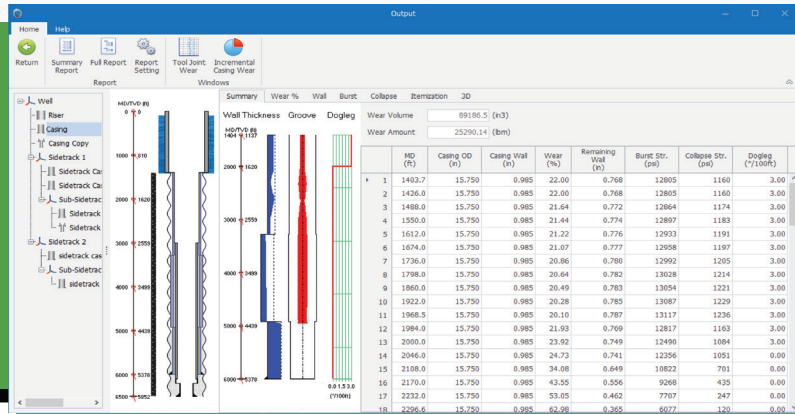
Output

Home Help

Return Summary Report Full Report Report Setting Tool Joint Wear Incremental Casing Wear

Report Windows

Well
Riser
Casing
Casing Copy
Sidetrack 1
Sidetrack Ca
Sidetrack Ca
Sub-Sidetrac
Sidetrack
Sidetrack
Sidetrack 2
sidetrack cas
Sub-Sidetrac
sidetrack

MD/TVD (ft)
0 0
1000 810
2000 1620
3000 2559
4000 3499
5000 4439
6000 5378
6500 5852

Summary Wear % Wall Burst Collapse Itemization 3D

Wall Thickness Groove Dogleg

MD/TVD (ft)
1404 1137
2000 1620
3000 2559
4000 3499
5000 4439
6000 5378

0.0 1.5 3.0
(°/100ft)

Wear Volume 89186.5 (in3)
Wear Amount 25290.14 (lbm)

| | MD (ft) | Casing OD (in) | Casing Wall (in) | Wear (%) | Remaining Wall (in) | Burst Str. (psi) | Collapse Str. (psi) | Dogleg (°/100ft) |
|---|---|---|---|---|---|---|---|---|
| 1 | 1403.7 | 15.750 | 0.985 | 22.00 | 0.768 | 12805 | 1160 | 3.00 |
| 2 | 1426.0 | 15.750 | 0.985 | 22.00 | 0.768 | 12805 | 1160 | 3.00 |
| 3 | 1488.0 | 15.750 | 0.985 | 21.64 | 0.772 | 12864 | 1174 | 3.00 |
| 4 | 1550.0 | 15.750 | 0.985 | 21.44 | 0.774 | 12897 | 1183 | 3.00 |
| 5 | 1612.0 | 15.750 | 0.985 | 21.22 | 0.776 | 12933 | 1191 | 3.00 |
| 6 | 1674.0 | 15.750 | 0.985 | 21.07 | 0.777 | 12958 | 1197 | 3.00 |
| 7 | 1736.0 | 15.750 | 0.985 | 20.86 | 0.780 | 12992 | 1205 | 3.00 |
| 8 | 1798.0 | 15.750 | 0.985 | 20.64 | 0.782 | 13028 | 1214 | 3.00 |
| 9 | 1860.0 | 15.750 | 0.985 | 20.49 | 0.783 | 13054 | 1221 | 3.00 |
| 10 | 1922.0 | 15.750 | 0.985 | 20.28 | 0.785 | 13087 | 1229 | 3.00 |
| 11 | 1968.5 | 15.750 | 0.985 | 20.10 | 0.787 | 13117 | 1236 | 3.00 |
| 12 | 1984.0 | 15.750 | 0.985 | 21.93 | 0.769 | 12817 | 1163 | 3.00 |
| 13 | 2000.0 | 15.750 | 0.985 | 23.92 | 0.749 | 12490 | 1084 | 3.00 |
| 14 | 2046.0 | 15.750 | 0.985 | 24.73 | 0.741 | 12356 | 1051 | 0.00 |
| 15 | 2108.0 | 15.750 | 0.985 | 34.08 | 0.649 | 10822 | 701 | 0.00 |
| 16 | 2170.0 | 15.750 | 0.985 | 43.55 | 0.556 | 9268 | 435 | 0.00 |
| 17 | 2232.0 | 15.750 | 0.985 | 53.05 | 0.462 | 7707 | 247 | 0.00 |
| 18 | 2296.6 | 15.750 | 0.985 | 62.98 | 0.365 | 6077 | 120 | 0.00 |